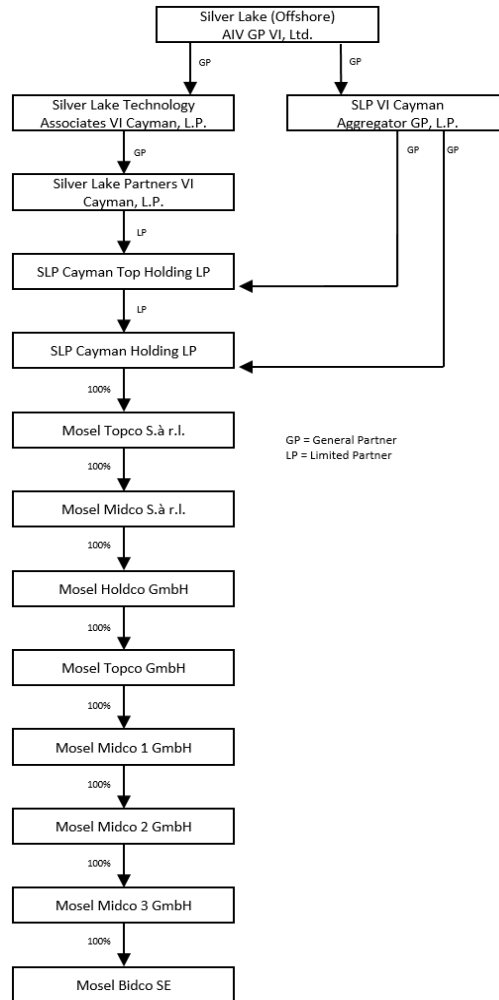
Silver Lake (Offshore) AIV GP VI, Ltd.

GP

GP

Silver Lake Technology Associates VI Cayman, L.P.

SLP VI Cayman Aggregator GP, L.P.

GP

GP

GP

Silver Lake Partners VI Cayman, L.P.

LP

SLP Cayman Top Holding LP

LP

SLP Cayman Holding LP

100%

Mosel Topco S.à r.l.

GP = General Partner
LP = Limited Partner

100%

Mosel Midco S.à r.l.

100%

Mosel Holdco GmbH

100%

Mosel Topco GmbH

100%

Mosel Midco 1 GmbH

100%

Mosel Midco 2 GmbH

100%

Mosel Midco 3 GmbH

100%

Mosel Bidco SE